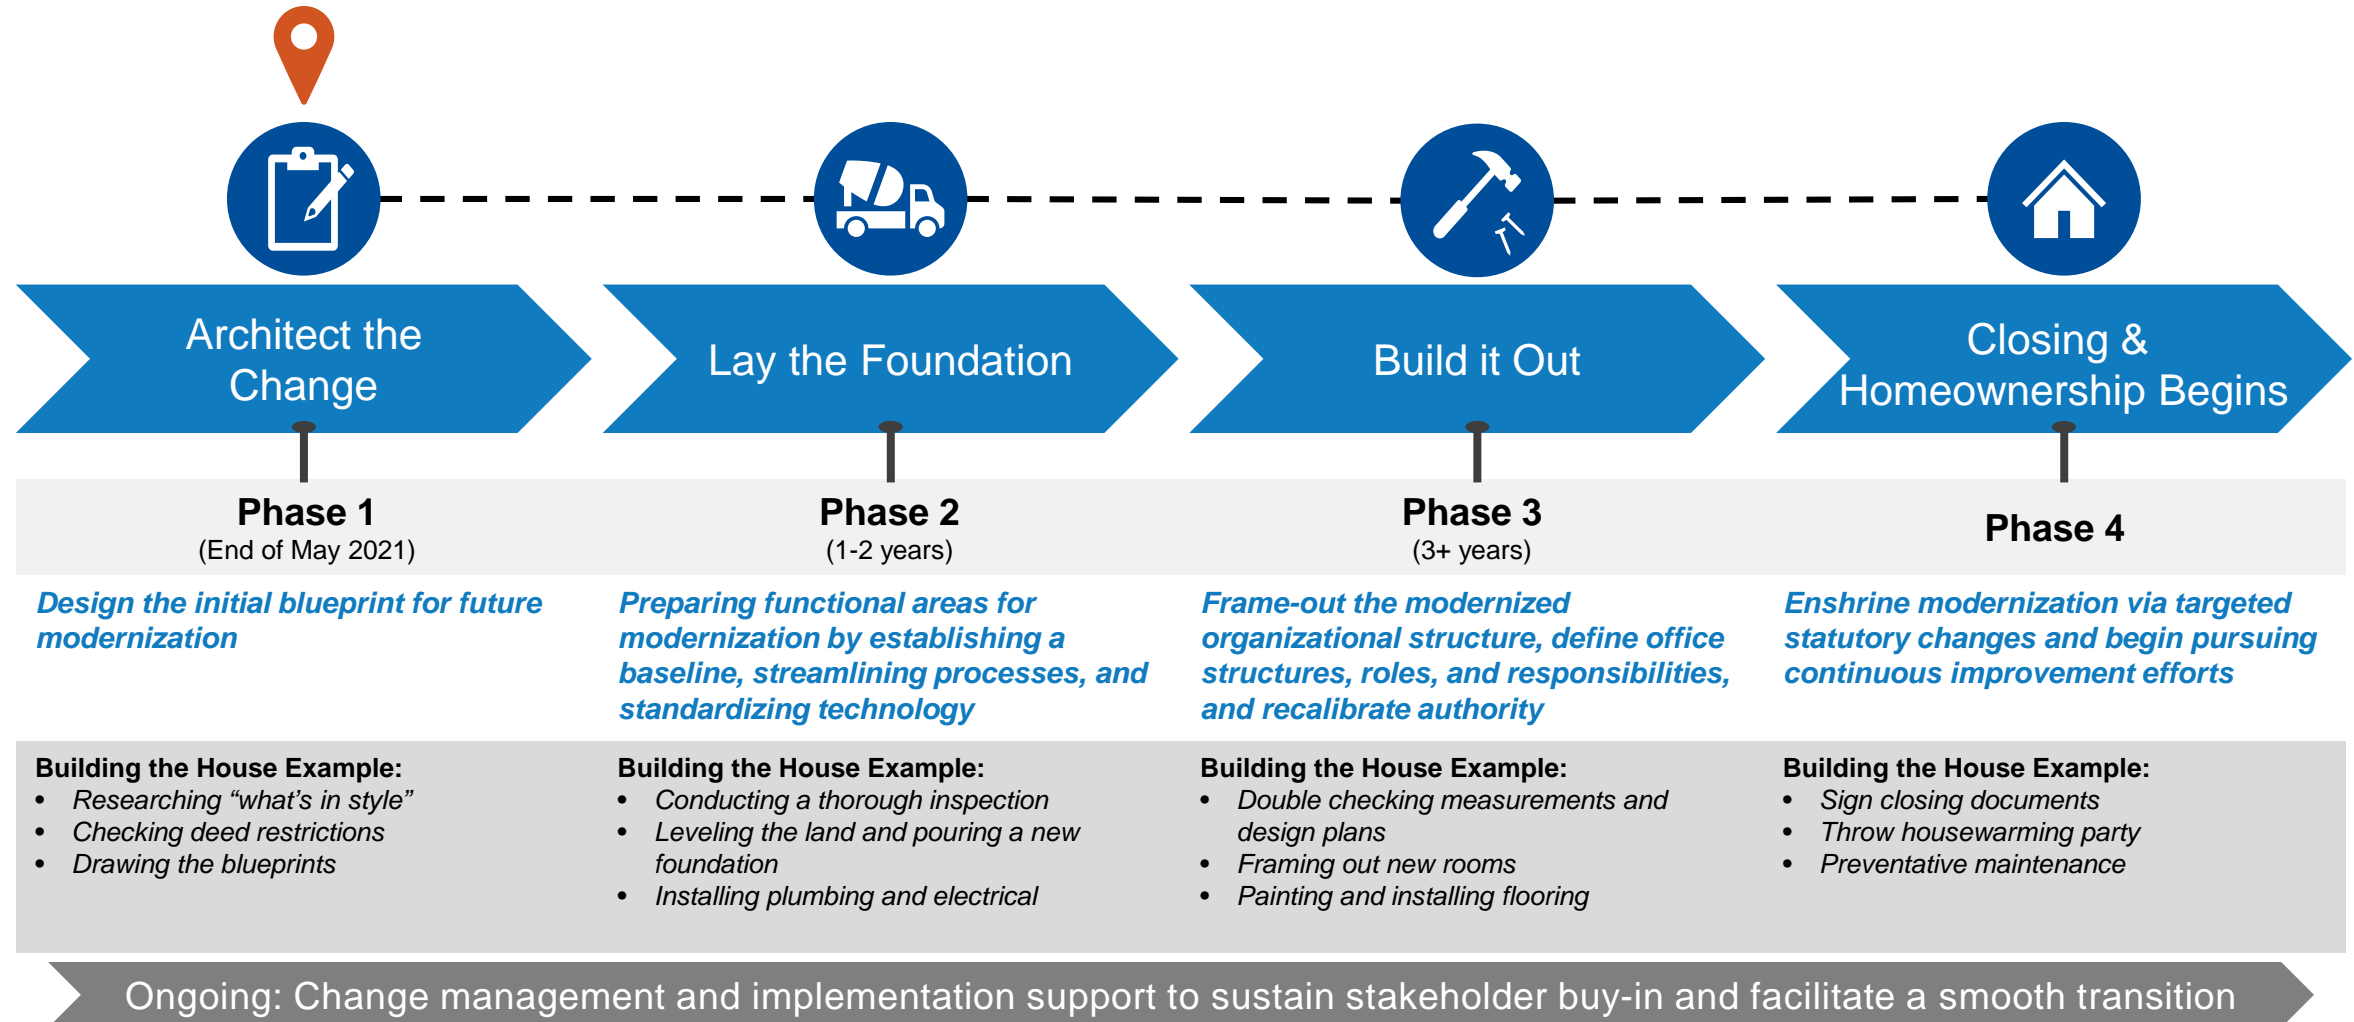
Architect the Change

Lay the Foundation

Build it Out

Closing & Homeownership Begins

Phase 1
(End of May 2021)

Design the initial blueprint for future modernization

Building the House Example:
- Researching “what’s in style”
- Checking deed restrictions
- Drawing the blueprints

Phase 2
(1-2 years)

Preparing functional areas for modernization by establishing a baseline, streamlining processes, and standardizing technology

Building the House Example:
- Conducting a thorough inspection
- Leveling the land and pouring a new foundation
- Installing plumbing and electrical

Phase 3
(3+ years)

Frame-out the modernized organizational structure, define office structures, roles, and responsibilities, and recalibrate authority

Building the House Example:
- Double checking measurements and design plans
- Framing out new rooms
- Painting and installing flooring

Phase 4

Enshrine modernization via targeted statutory changes and begin pursuing continuous improvement efforts

Building the House Example:
- Sign closing documents
- Throw housewarming party
- Preventative maintenance

Ongoing: Change management and implementation support to sustain stakeholder buy-in and facilitate a smooth transition